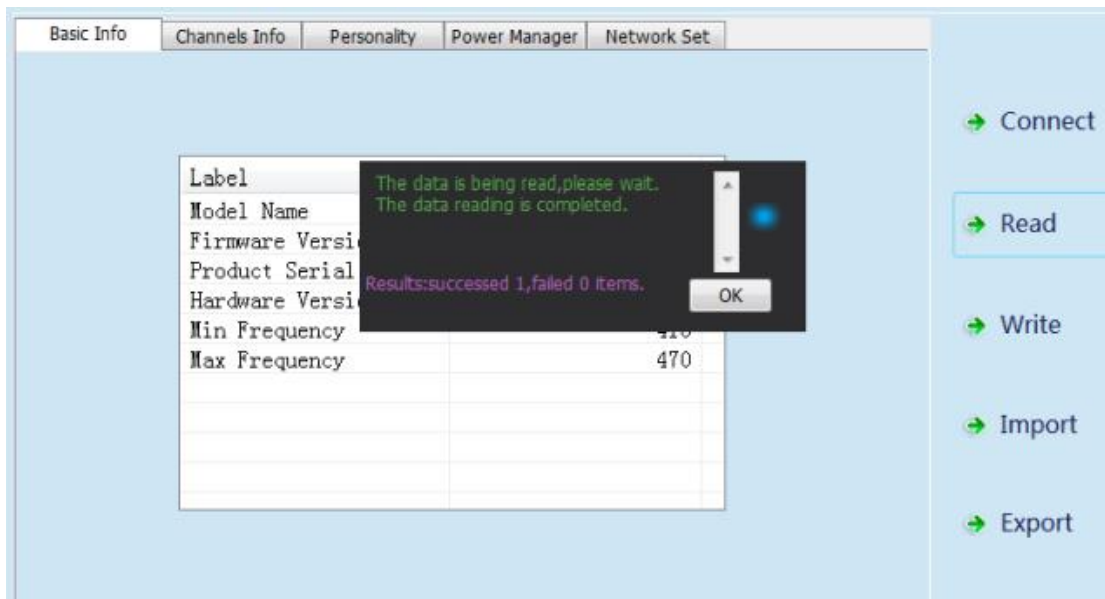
Basic Info | Channels Info | Personality | Power Manager | Network Set

| Label | |
|---|---|
| Model Name | |
| Firmware Versi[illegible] | |
| Product Serial | |
| Hardware Versi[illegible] | |
| Min Frequency | 410 |
| Max Frequency | 470 |

The data is being read,please wait.
The data reading is completed.

Results:successed 1,failed 0 items.

OK

Connect

Read

Write

Import

Export